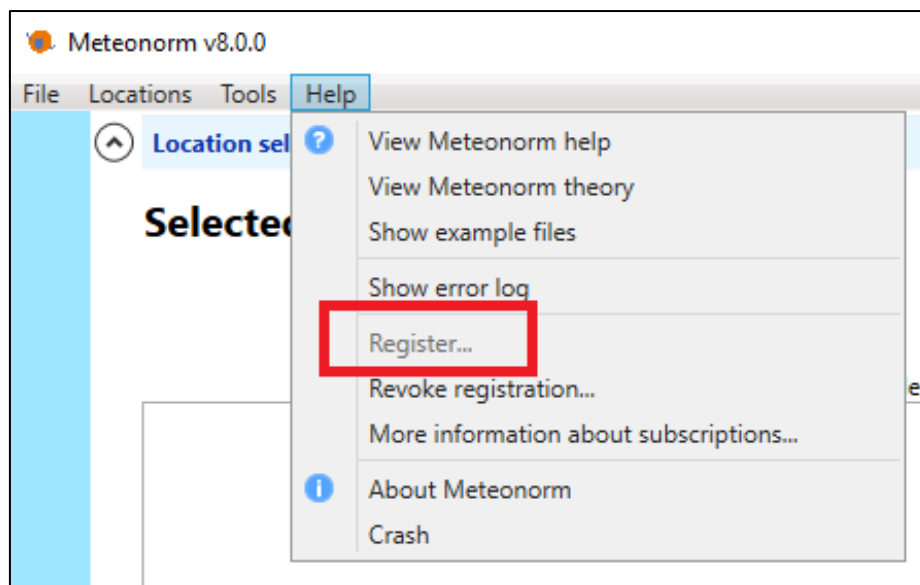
Meteonorm v8.0.0

File Locations Tools Help

Location sel

Selectec

View Meteonorm help
View Meteonorm theory
Show example files
Show error log
Register...
Revoke registration...
More information about subscriptions...
About Meteonorm
Crash